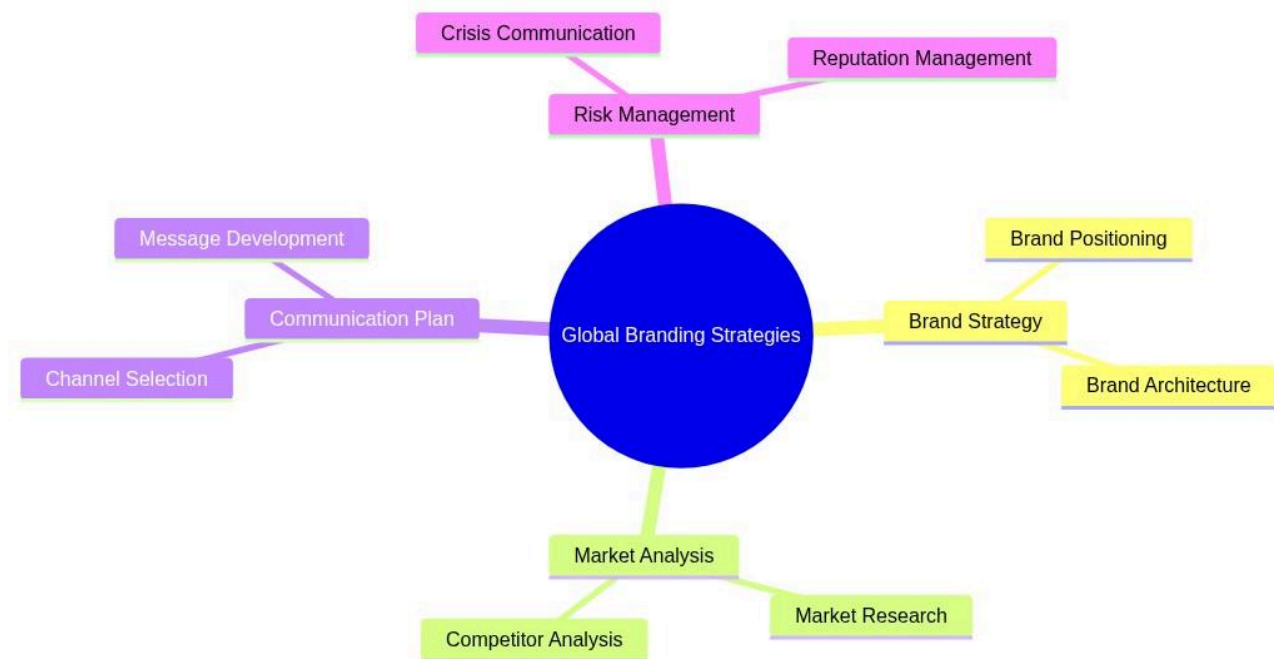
Global Branding Strategies

Risk Management

Crisis Communication

Reputation Management

Brand Strategy

Brand Positioning

Brand Architecture

Market Analysis

Market Research

Competitor Analysis

Communication Plan

Message Development

Channel Selection